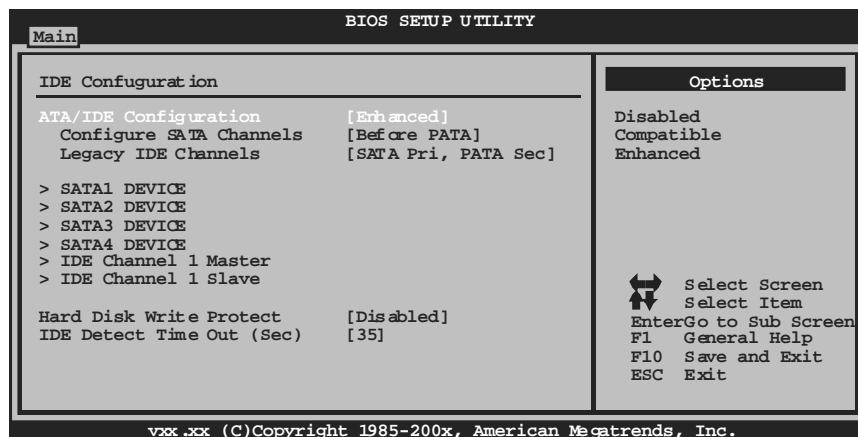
BIOS SETUP UTILITY

Main

IDE Confuguration

ATA/IDE Configuration [Enhanced]
Configure SATA Channels [Before PATA]
Legacy IDE Channels [SATA Pri, PATA Sec]

> SATA1 DEVICE
> SATA2 DEVICE
> SATA3 DEVICE
> SATA4 DEVICE
> IDE Channel 1 Master
> IDE Channel 1 Slave

Hard Disk Write Protect [Disabled]
IDE Detect Time Out (Sec) [35]

Options

Disabled
Compatible
Enhanced

Select Screen
Select Item
EnterGo to Sub Screen
F1 General Help
F10 Save and Exit
ESC Exit

vxx.xx (C)Copyright 1985-200x, American Megatrends, Inc.